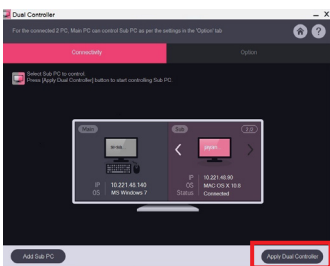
Dual Controller

For the connected 2 PC, Main PC can control Sub PC as per the settings in the 'Option' tab.

Connectivity

Option

Select Sub PC to control.
Press [Apply Dual Controller] button to start controlling Sub PC.

Main

Sub

2 / 2

IP 10.221.48.140
OS MS Windows 7

IP 10.221.48.90
OS MAC OS X 10.8
Status Connected

Add Sub PC

Apply Dual Controller